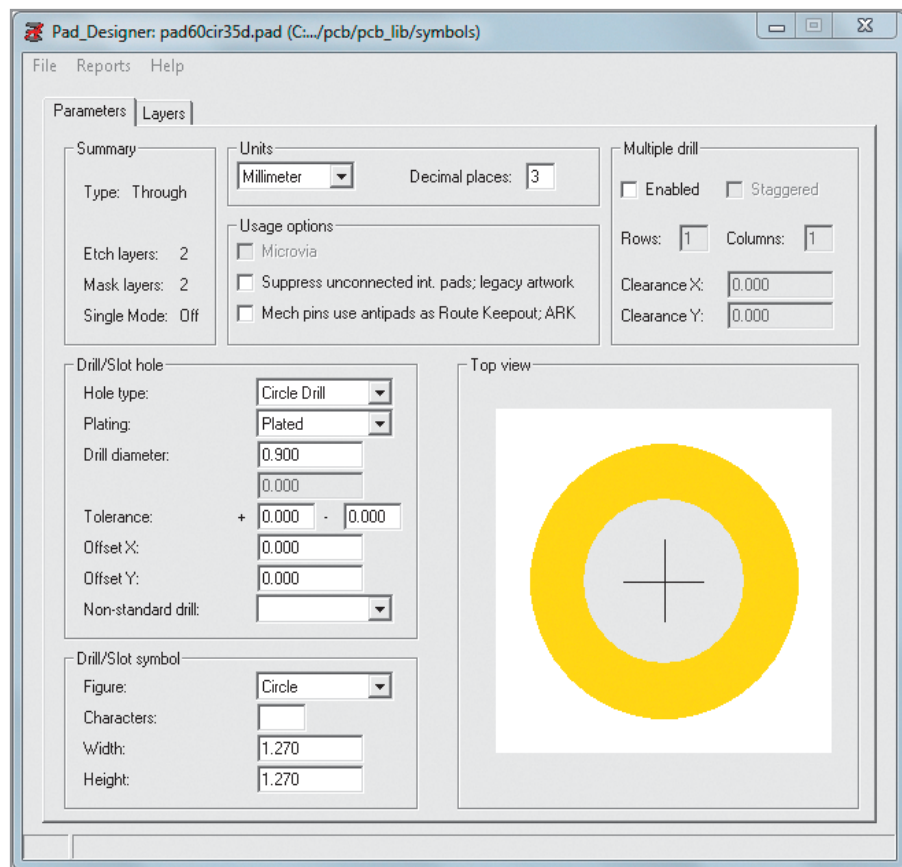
Pad_Designer: pad60cir35d.pad (C:.../pcb/pcb_lib/symbols)

File Reports Help

Parameters Layers

Summary

Type: Through

Etch layers: 2

Mask layers: 2

Single Mode: Off

Units

Millimeter

Decimal places: 3

Usage options

Microvia

Suppress unconnected int. pads; legacy artwork

Mech pins use antipads as Route Keepout; ARK

Multiple drill

Enabled

Staggered

Rows: 1

Columns: 1

Clearance X: 0.000

Clearance Y: 0.000

Drill/Slot hole

Hole type: Circle Drill

Plating: Plated

Drill diameter: 0.900

0.000

Tolerance: + 0.000 - 0.000

Offset X: 0.000

Offset Y: 0.000

Non-standard drill:

Top view

Drill/Slot symbol

Figure: Circle

Characters:

Width: 1.270

Height: 1.270